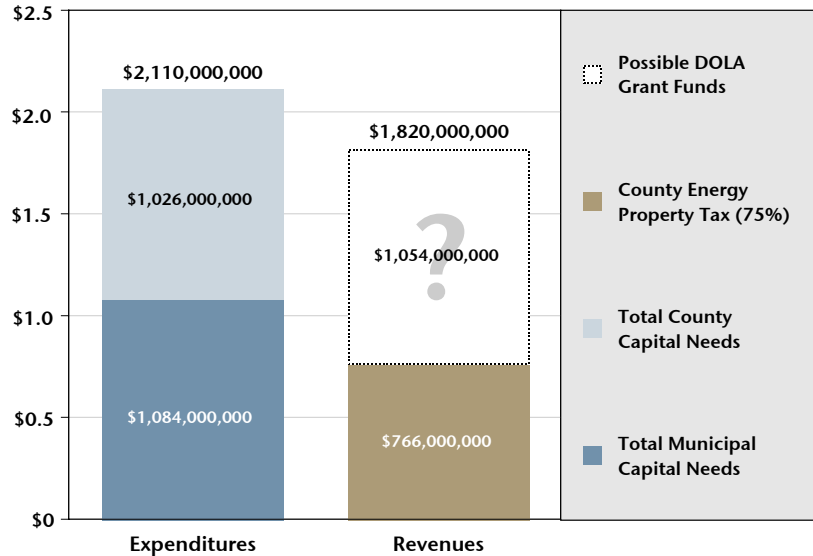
$2.5
$2.0
$1.5
$1.0
$0.5
$0

$2,110,000,000
$1,026,000,000
$1,084,000,000
Expenditures

$1,820,000,000
?
$1,054,000,000
$766,000,000
Revenues

Possible DOLA Grant Funds
County Energy Property Tax (75%)
Total County Capital Needs
Total Municipal Capital Needs